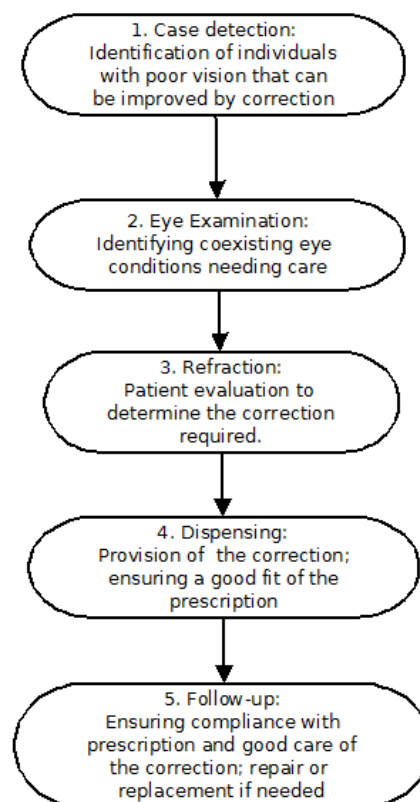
1. Case detection:
Identification of individuals with poor vision that can be improved by correction

2. Eye Examination:
Identifying coexisting eye conditions needing care

3. Refraction:
Patient evaluation to determine the correction required.

4. Dispensing:
Provision of the correction; ensuring a good fit of the prescription

5. Follow-up:
Ensuring compliance with prescription and good care of the correction; repair or replacement if needed